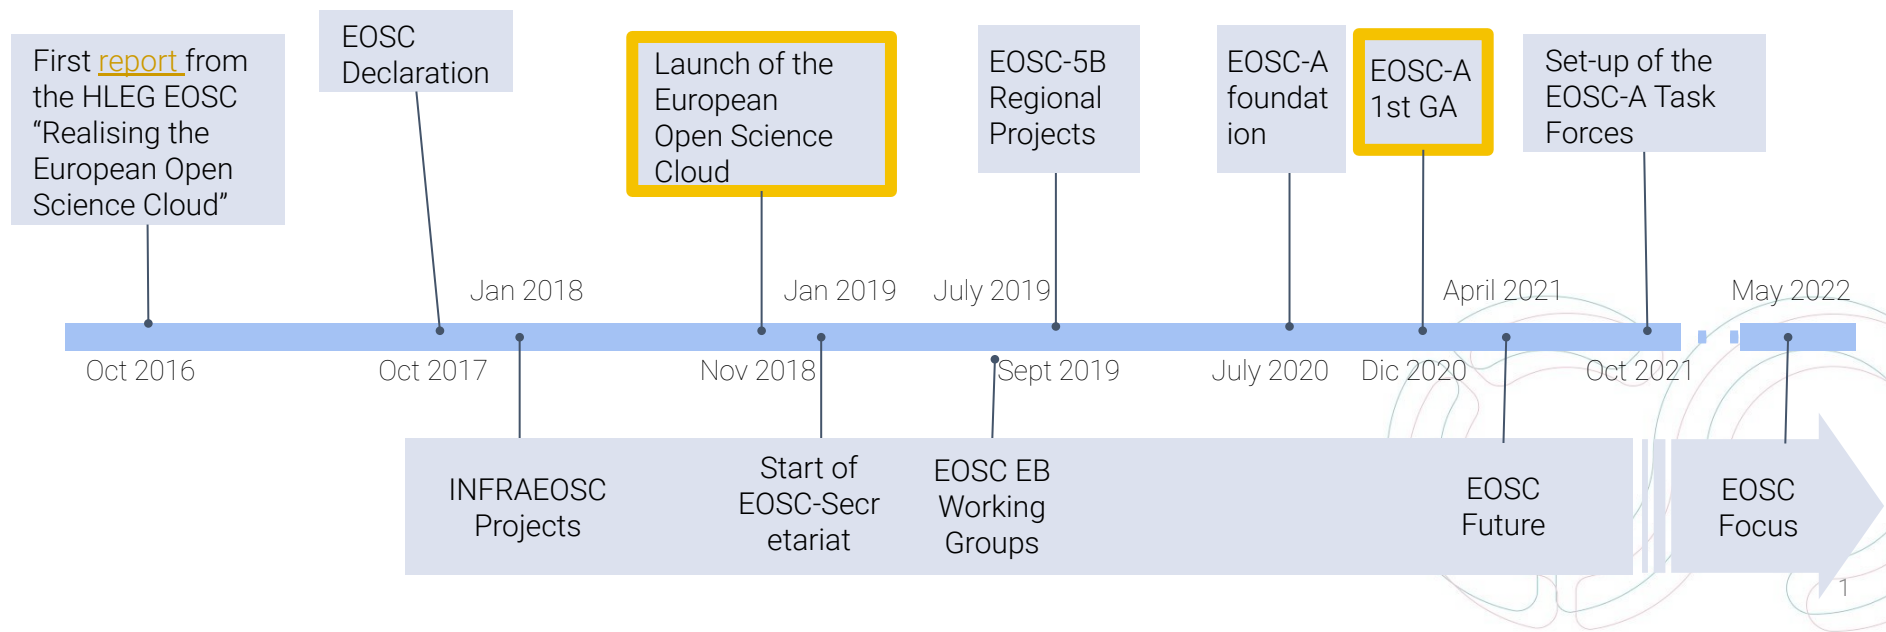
First report from the HLEG EOSC “Realising the European Open Science Cloud”

EOSC Declaration

Launch of the European Open Science Cloud

EOSC-5B Regional Projects

EOSC-A foundation

EOSC-A 1st GA

Set-up of the EOSC-A Task Forces

Jan 2018

Jan 2019

July 2019

April 2021

May 2022

Oct 2016

Oct 2017

Nov 2018

Sept 2019

July 2020

Dic 2020

Oct 2021

INFRAEOSC Projects

Start of EOSC-Secretariat

EOSC EB Working Groups

EOSC Future

EOSC Focus

1